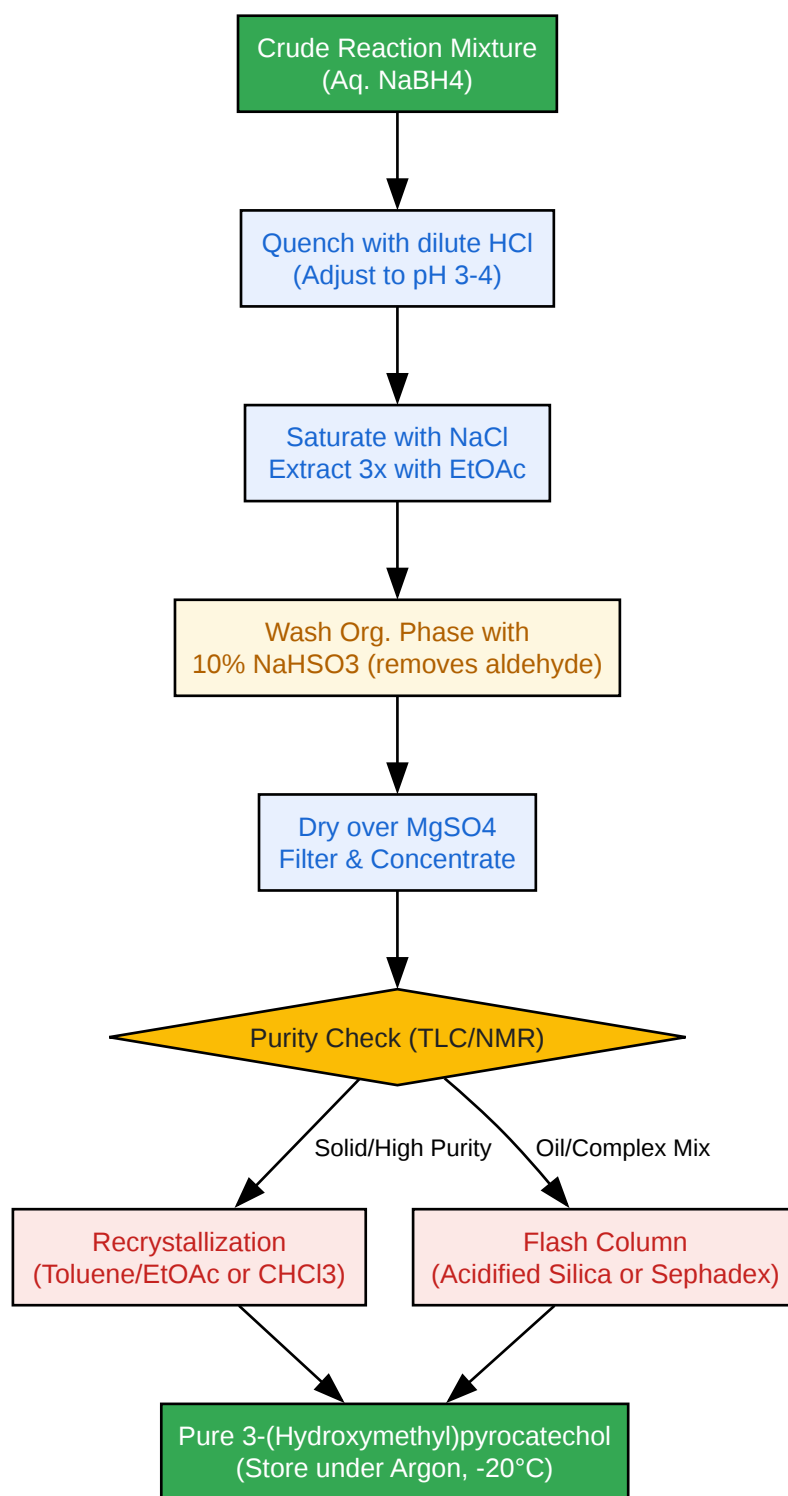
Crude Reaction Mixture
(Aq. NaBH4)

Quench with dilute HCl
(Adjust to pH 3-4)

Saturate with NaCl
Extract 3x with EtOAc

Wash Org. Phase with
10% NaHSO3 (removes aldehyde)

Dry over MgSO4
Filter & Concentrate

Purity Check (TLC/NMR)

Solid/High Purity

Oil/Complex Mix

Recrystallization
(Toluene/EtOAc or CHCl3)

Flash Column
(Acidified Silica or Sephadex)

Pure 3-(Hydroxymethyl)pyrocatechol
(Store under Argon, -20°C)